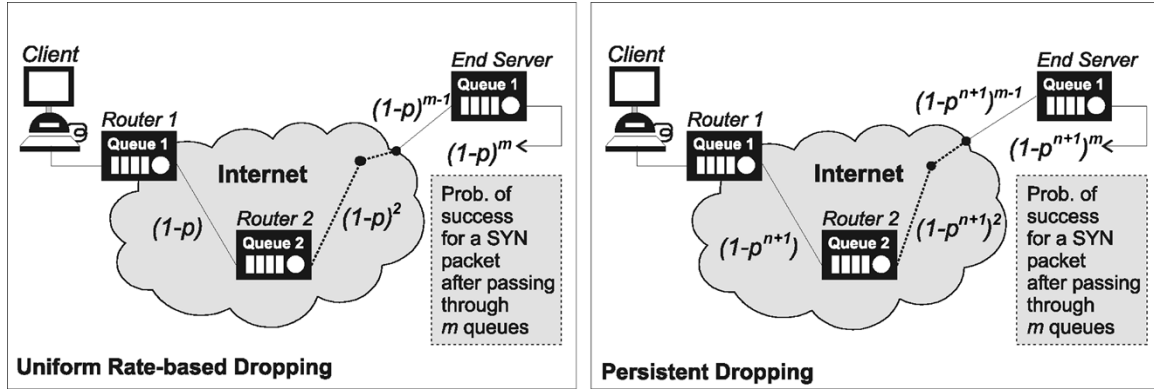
Client

End Server

Queue 1

$(1-p)^{m-1}$

Router 1

Queue 1

$(1-p)^m$

Internet

$(1-p)$

Router 2

Queue 2

$(1-p)^2$

Prob. of success for a SYN packet after passing through $m$ queues

Uniform Rate-based Dropping

Client

End Server

Queue 1

$(1-p^{n+1})^{m-1}$

Router 1

Queue 1

$(1-p^{n+1})^m$

Internet

$(1-p^{n+1})$

Router 2

Queue 2

$(1-p^{n+1})^2$

Prob. of success for a SYN packet after passing through $m$ queues

Persistent Dropping